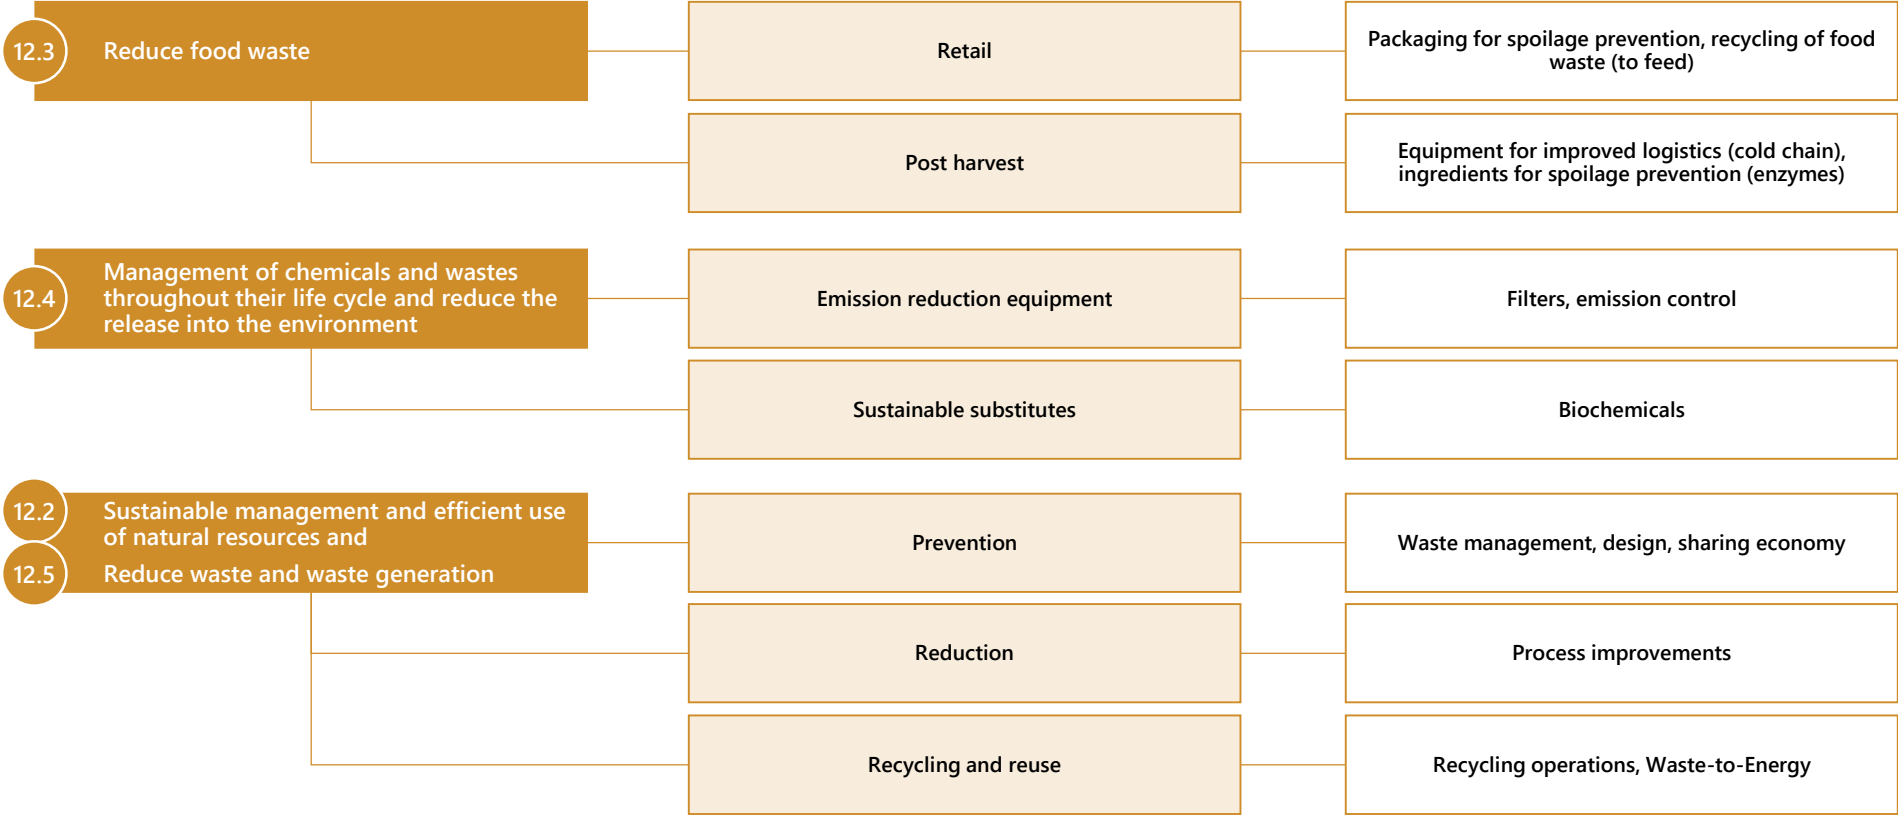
12.3 Reduce food waste

Retail

Packaging for spoilage prevention, recycling of food waste (to feed)

Post harvest

Equipment for improved logistics (cold chain), ingredients for spoilage prevention (enzymes)

12.4 Management of chemicals and wastes throughout their life cycle and reduce the release into the environment

Emission reduction equipment

Filters, emission control

Sustainable substitutes

Biochemicals

12.2 Sustainable management and efficient use of natural resources and

12.5 Reduce waste and waste generation

Prevention

Waste management, design, sharing economy

Reduction

Process improvements

Recycling and reuse

Recycling operations, Waste-to-Energy